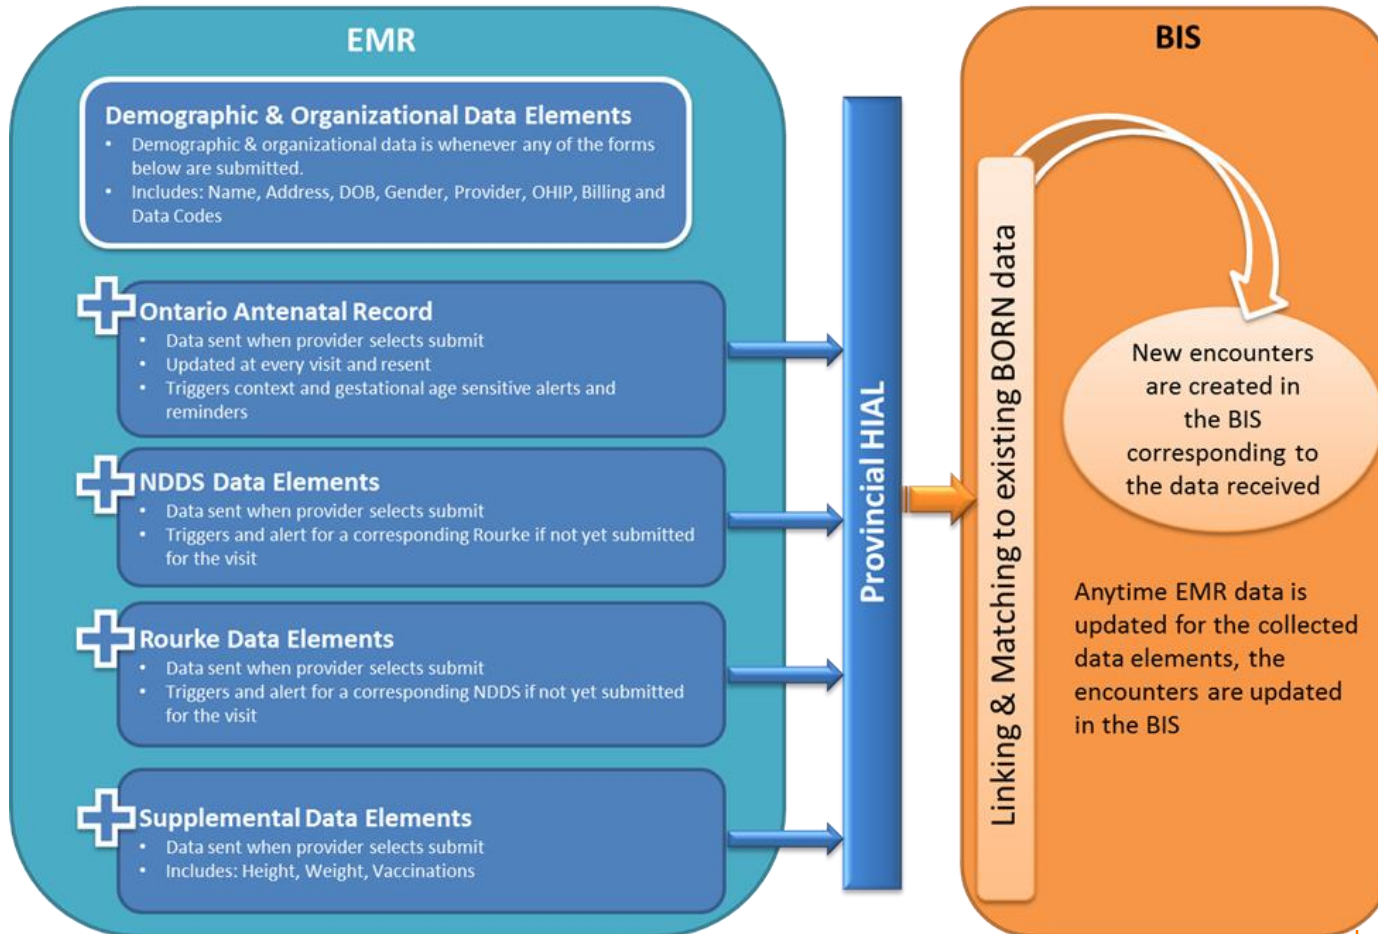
EMR

Demographic & Organizational Data Elements
• Demographic & organizational data is whenever any of the forms below are submitted.
• Includes: Name, Address, DOB, Gender, Provider, OHIP, Billing and Data Codes

Ontario Antenatal Record
• Data sent when provider selects submit
• Updated at every visit and resent
• Triggers context and gestational age sensitive alerts and reminders

NDDS Data Elements
• Data sent when provider selects submit
• Triggers and alert for a corresponding Rourke if not yet submitted for the visit

Rourke Data Elements
• Data sent when provider selects submit
• Triggers and alert for a corresponding NDDS if not yet submitted for the visit

Supplemental Data Elements
• Data sent when provider selects submit
• Includes: Height, Weight, Vaccinations

Provincial HIAL

BIS

Linking & Matching to existing BORN data

New encounters are created in the BIS corresponding to the data received

Anytime EMR data is updated for the collected data elements, the encounters are updated in the BIS